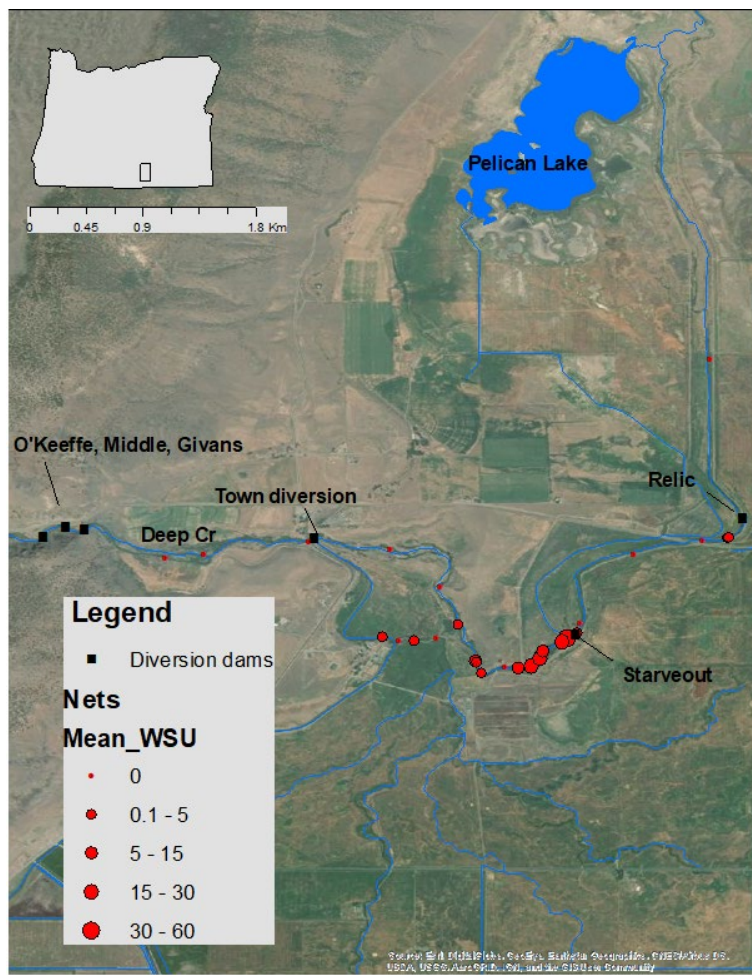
0 0.45 0.9 1.8 Km

Pelican Lake

O'Keeffe, Middle, Givans

Town diversion

Relic

Deep Cr

Legend

Diversion dams

Nets

Mean_WSU

0

0.1 - 5

5 - 15

15 - 30

30 - 60

Starveout

Source: Esri, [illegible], GeoEye, Earthstar Geographics, CNES/Airbus DS, USDA, USGS, AeroGRID, IGN, and the GIS User Community